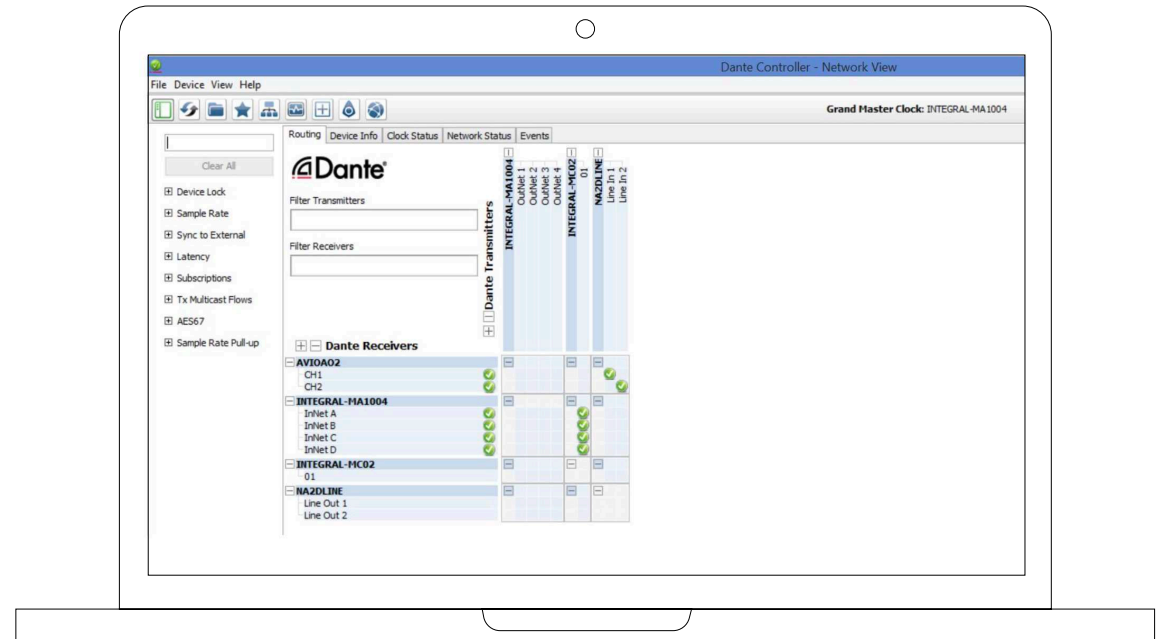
Dante Controller - Network View

File Device View Help

Grand Master Clock: INTEGRAL-MA1004

Clear All

⊞ Device Lock
⊞ Sample Rate
⊞ Sync to External
⊞ Latency
⊞ Subscriptions
⊞ Tx Multicast Flows
⊞ AES67
⊞ Sample Rate Pull-up

Routing | Device Info | Clock Status | Network Status | Events

Dante®

Filter Transmitters

Filter Receivers

Dante Transmitters

INTEGRAL-MA1004
OutNet 1
OutNet 2
OutNet 3
OutNet 4
INTEGRAL-MC02
01
NA2DLINE
Line In 1
Line In 2

Dante Receivers

AVIOAO2
CH1
CH2
INTEGRAL-MA1004
InNet A
InNet B
InNet C
InNet D
INTEGRAL-MC02
01
NA2DLINE
Line Out 1
Line Out 2